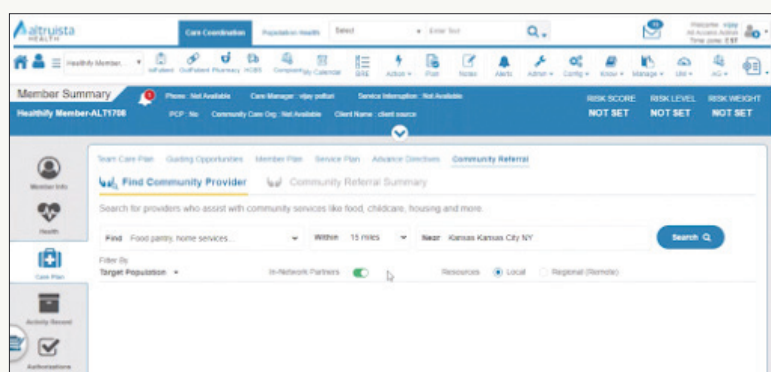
altruista HEALTH

Care Coordination | Population Health | Select | Enter Text

Welcome vijay | All Access Admin | Time zone: EST

Healthify Member... | InPatient | OutPatient | Pharmacy | HCBS | Complaint | My Calendar | BRE | Action | Plan | Notes | Alerts | Admin | Config | Know | Manage | Util | AG

Member Summary | Phone: Not Available | Care Manager: vijay pollari | Service Interruption: Not Available | RISK SCORE | RISK LEVEL | RISK WEIGHT

Healthify Member-ALT1706 | PCP: No | Community Care Org.: Not Available | Client Name: client source | NOT SET | NOT SET | NOT SET

Member Info

Health

Care Plan

Activity Record

Authorizations

Team Care Plan | Guiding Opportunities | Member Plan | Service Plan | Advance Directives | Community Referral

Find Community Provider | Community Referral Summary

Search for providers who assist with community services like food, childcare, housing and more.

Find Food pantry, home services... | Within 15 miles | Near Kansas Kansas City NY | Search

Filter By
Target Population | In-Network Partners | Resources | Local | Regional (Remote)